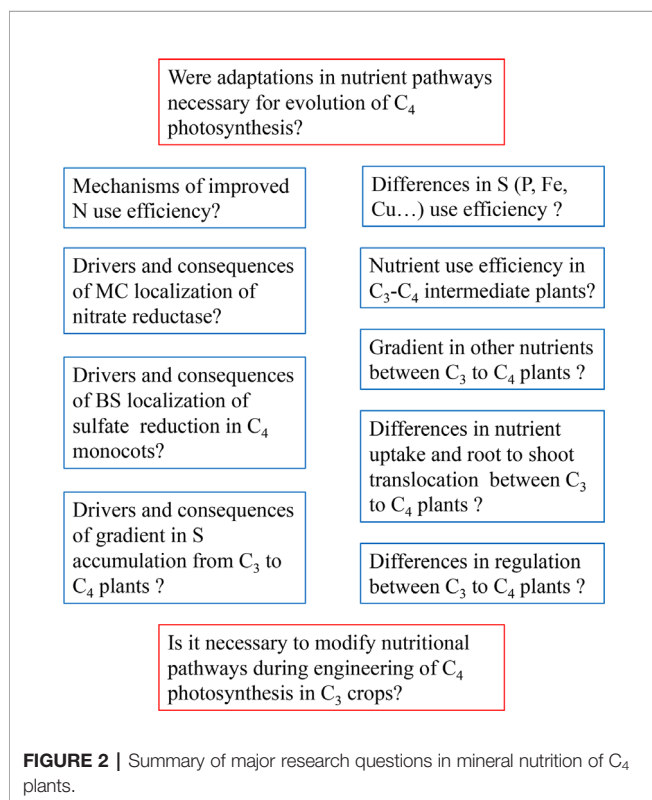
Were adaptations in nutrient pathways necessary for evolution of $C_4$ photosynthesis?

Mechanisms of improved N use efficiency?

Drivers and consequences of MC localization of nitrate reductase?

Drivers and consequences of BS localization of sulfate reduction in $C_4$ monocots?

Drivers and consequences of gradient in S accumulation from $C_3$ to $C_4$ plants ?

Differences in S (P, Fe, Cu…) use efficiency ?

Nutrient use efficiency in $C_3$-$C_4$ intermediate plants?

Gradient in other nutrients between $C_3$ to $C_4$ plants ?

Differences in nutrient uptake and root to shoot translocation between $C_3$ to $C_4$ plants ?

Differences in regulation between $C_3$ to $C_4$ plants ?

Is it necessary to modify nutritional pathways during engineering of $C_4$ photosynthesis in $C_3$ crops?

FIGURE 2 | Summary of major research questions in mineral nutrition of $C_4$ plants.